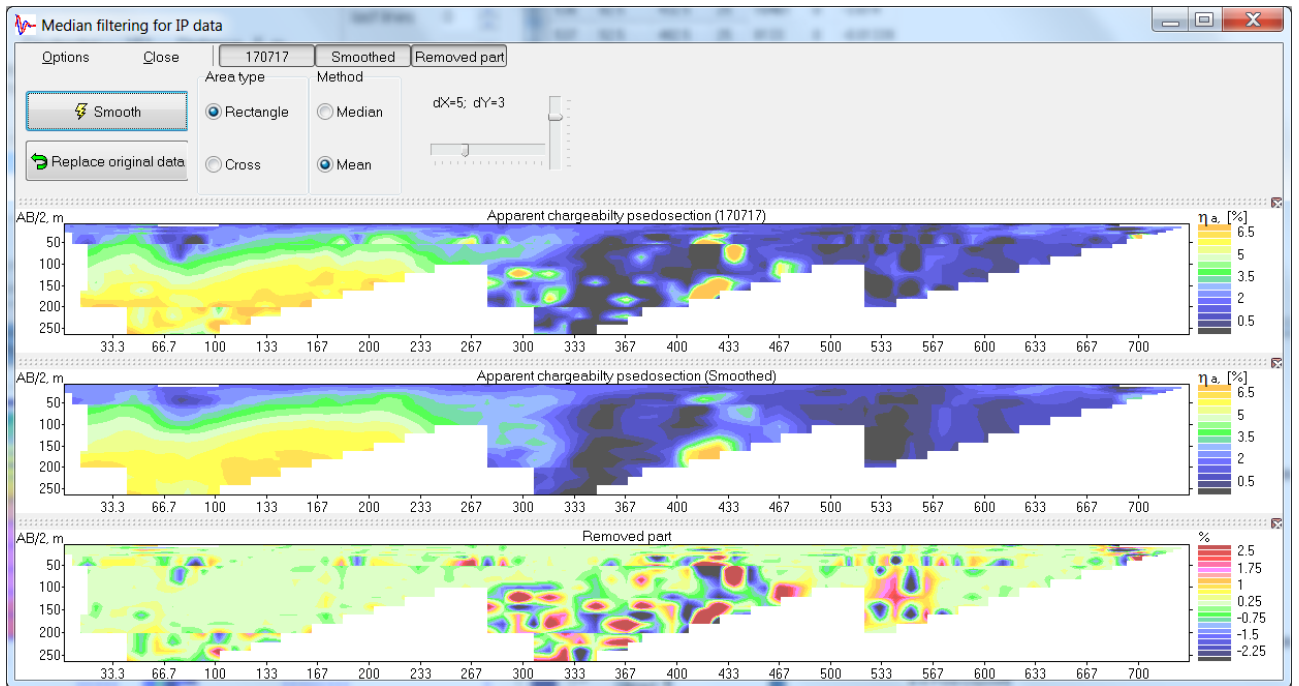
Median filtering for IP data

Options Close 170717 Smoothed Removed part

Smooth

Replace original data

Area type
Rectangle
Cross

Method
Median
Mean

dX=5; dY=3

AB/2, m
Apparent chargeabilty psedosection (170717)
50
100
150
200
250
33.3 66.7 100 133 167 200 233 267 300 333 367 400 433 467 500 533 567 600 633 667 700
$\eta$ a, [%]
6.5
5
3.5
2
0.5

AB/2, m
Apparent chargeabilty psedosection (Smoothed)
50
100
150
200
250
33.3 66.7 100 133 167 200 233 267 300 333 367 400 433 467 500 533 567 600 633 667 700
$\eta$ a, [%]
6.5
5
3.5
2
0.5

AB/2, m
Removed part
50
100
150
200
250
33.3 66.7 100 133 167 200 233 267 300 333 367 400 433 467 500 533 567 600 633 667 700
%
2.5
1.75
1
0.25
-0.75
-1.5
-2.25